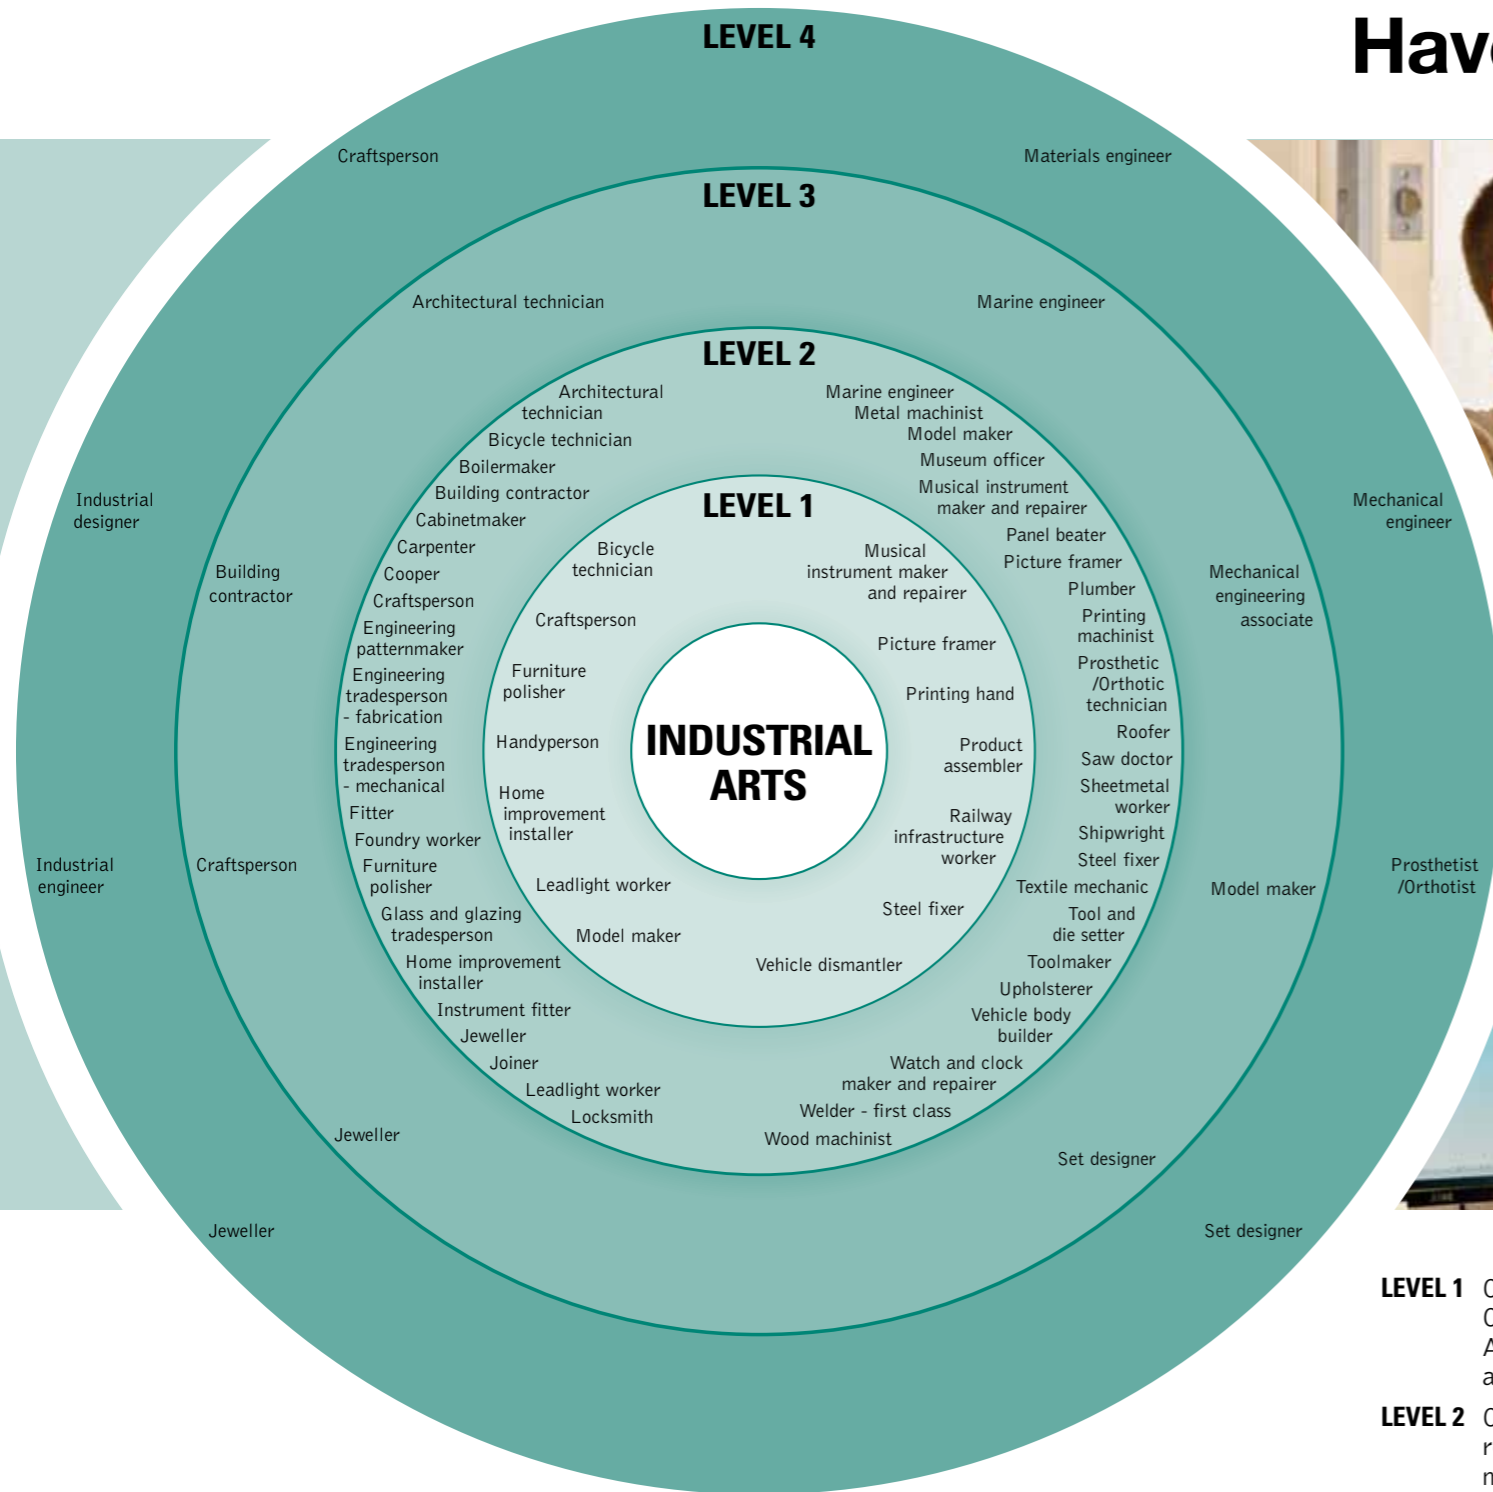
LEVEL 4

Hav

Craftsperson

Materials engineer

LEVEL 3

Architectural technician

Marine engineer

LEVEL 2

Architectural technician
Bicycle technician
Boilermaker
Building contractor
Cabinetmaker
Carpenter
Cooper
Craftsperson
Engineering patternmaker
Engineering tradesperson - fabrication
Engineering tradesperson - mechanical
Fitter
Foundry worker
Furniture polisher
Glass and glazing tradesperson
Home improvement installer
Instrument fitter
Jeweller
Joiner
Leadlight worker
Locksmith

Marine engineer
Metal machinist
Model maker
Museum officer
Musical instrument maker and repairer
Panel beater
Picture framer
Plumber
Printing machinist
Prosthetic /Orthotic technician
Roofer
Saw doctor
Sheetmetal worker
Shipwright
Steel fixer
Textile mechanic
Tool and die setter
Toolmaker
Upholsterer
Vehicle body builder
Watch and clock maker and repairer
Welder - first class
Wood machinist

LEVEL 1

Bicycle technician
Craftsperson
Furniture polisher
Handyperson
Home improvement installer
Leadlight worker
Model maker
Vehicle dismantler
Steel fixer
Railway infrastructure worker
Product assembler
Printing hand
Picture framer
Musical instrument maker and repairer

INDUSTRIAL ARTS

Industrial designer

Building contractor

Industrial engineer

Craftsperson

Jeweller

Jeweller

Mechanical engineer

Mechanical engineering associate

Model maker

Prosthetist /Orthotist

Set designer

Set designer

LEVEL 1 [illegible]

LEVEL 2 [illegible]